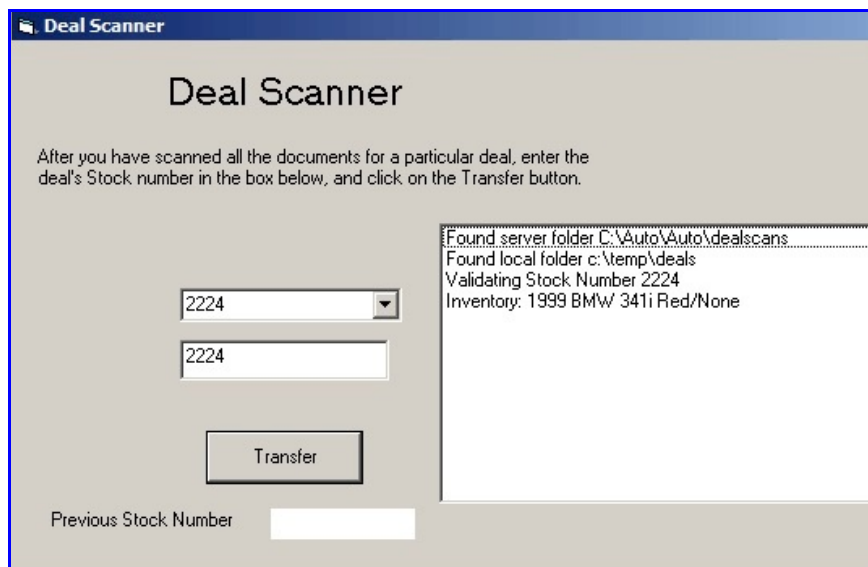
Deal Scanner

Deal Scanner

After you have scanned all the documents for a particular deal, enter the deal's Stock number in the box below, and click on the Transfer button.

2224

2224

Transfer

Previous Stock Number

Found server folder C:\Auto\Auto\dealscans
Found local folder c:\temp\deals
Validating Stock Number 2224
Inventory: 1999 BMW 341i Red/None